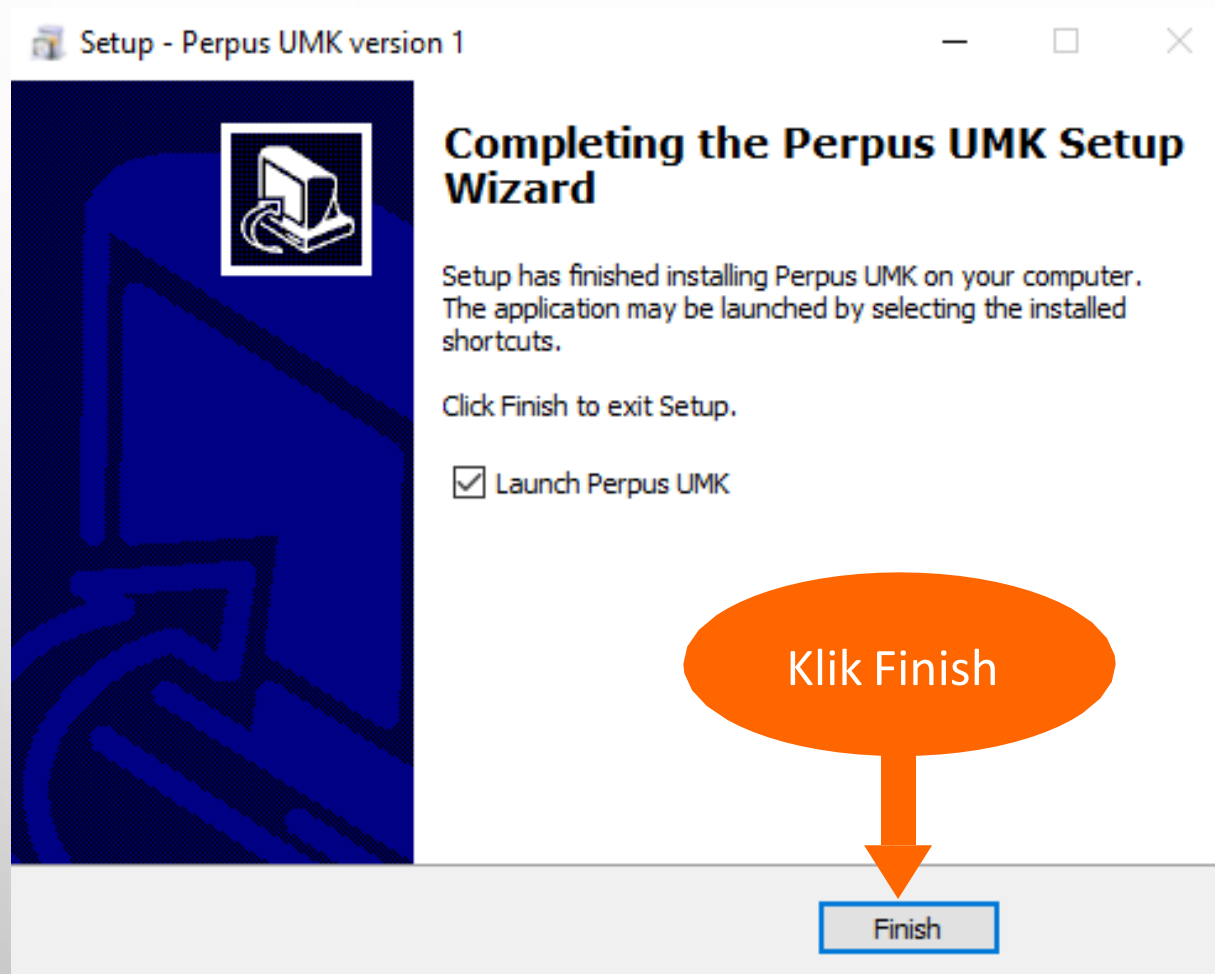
Setup - Perpus UMK version 1

Completing the Perpus UMK Setup Wizard

Setup has finished installing Perpus UMK on your computer. The application may be launched by selecting the installed shortcuts.

Click Finish to exit Setup.

☑ Launch Perpus UMK

Klik Finish

Finish